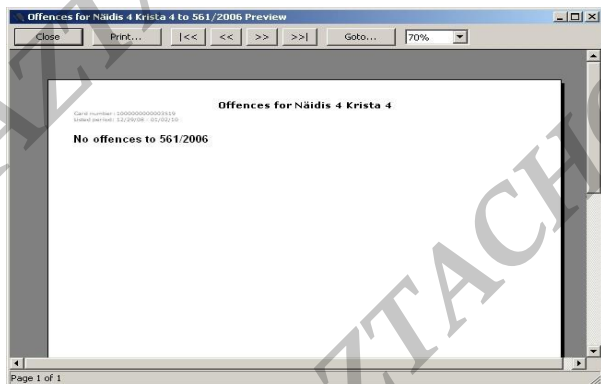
Offences for Näidis 4 Krista 4 to 561/2006 Preview

Close | Print... | |<< | << | >> | >>| | Goto... | 70%

Offences for Näidis 4 Krista 4

Card number : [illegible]
Listed period: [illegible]

No offences to 561/2006

Page 1 of 1

ZTACH